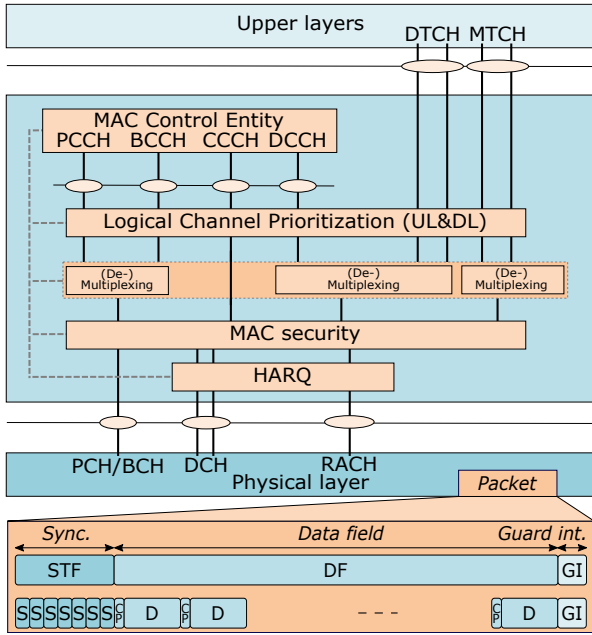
Upper layers

DTCH MTCH

MAC Control Entity

PCCH BCCH CCCH DCCH

Logical Channel Prioritization (UL&DL)

(De-) Multiplexing

(De-) Multiplexing

(De-) Multiplexing

MAC security

HARQ

PCH/BCH DCH RACH

Physical layer

Packet

Sync.

Data field

Guard int.

STF

DF

GI

S S S S S S S

C P

D

C P

D

– – –

C P

D

GI